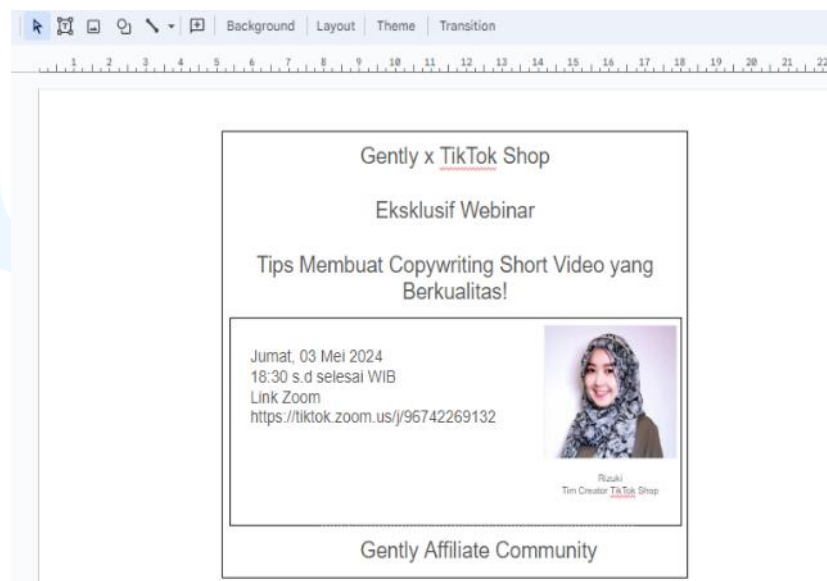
Background | Layout | Theme | Transition

1 2 3 4 5 6 7 8 9 10 11 12 13 14 15 16 17 18 19 20 21 22

Gently x TikTok Shop

Eksklusif Webinar

Tips Membuat Copywriting Short Video yang Berkualitas!

Jumat, 03 Mei 2024
18:30 s.d selesai WIB
Link Zoom
https://tiktok.zoom.us/j/96742269132

Rizuki
Tim Creator TikTok Shop

Gently Affiliate Community